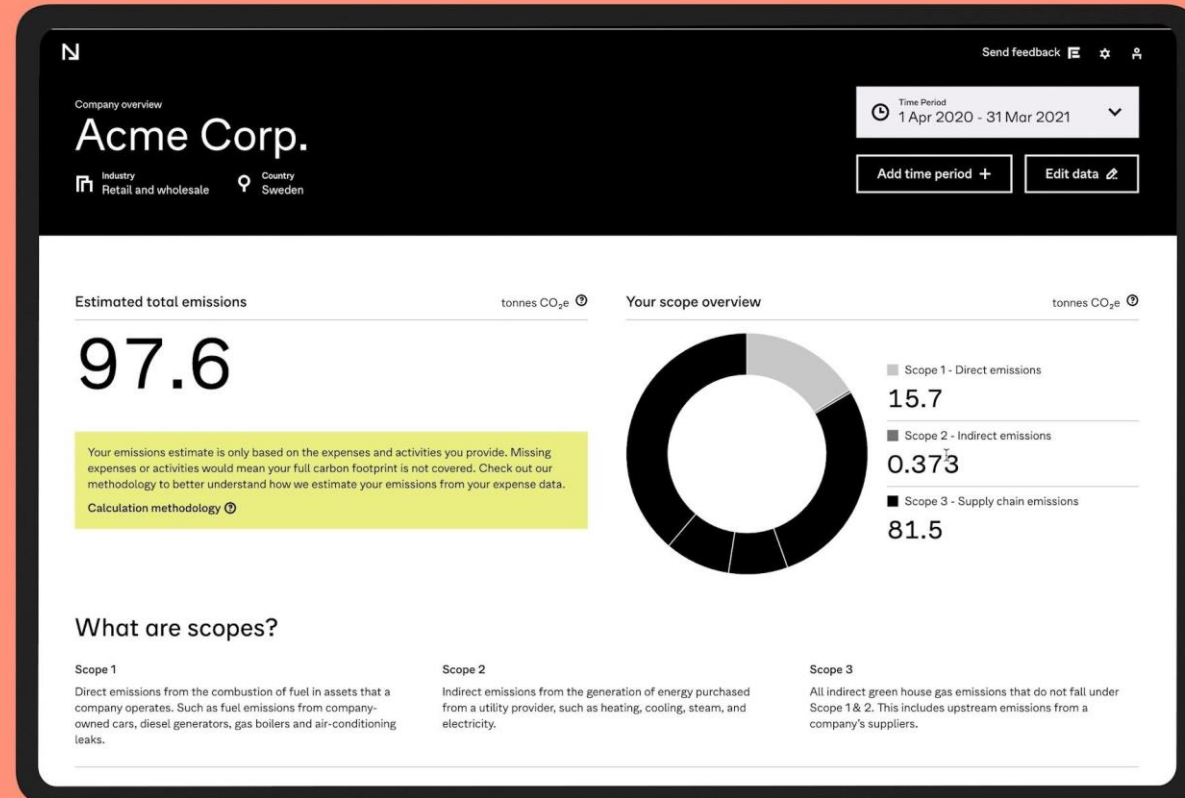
N

Send feedback

Company overview

Acme Corp.

Industry
Retail and wholesale

Country
Sweden

Time Period
1 Apr 2020 - 31 Mar 2021

Add time period +

Edit data

Estimated total emissions

tonnes $CO_2e$

97.6

Your emissions estimate is only based on the expenses and activities you provide. Missing expenses or activities would mean your full carbon footprint is not covered. Check out our methodology to better understand how we estimate your emissions from your expense data.

Calculation methodology

Your scope overview

tonnes $CO_2e$

Scope 1 - Direct emissions
15.7

Scope 2 - Indirect emissions
0.373

Scope 3 - Supply chain emissions
81.5

What are scopes?

Scope 1
Direct emissions from the combustion of fuel in assets that a company operates. Such as fuel emissions from company-owned cars, diesel generators, gas boilers and air-conditioning leaks.

Scope 2
Indirect emissions from the generation of energy purchased from a utility provider, such as heating, cooling, steam, and electricity.

Scope 3
All indirect green house gas emissions that do not fall under Scope 1& 2. This includes upstream emissions from a company's suppliers.